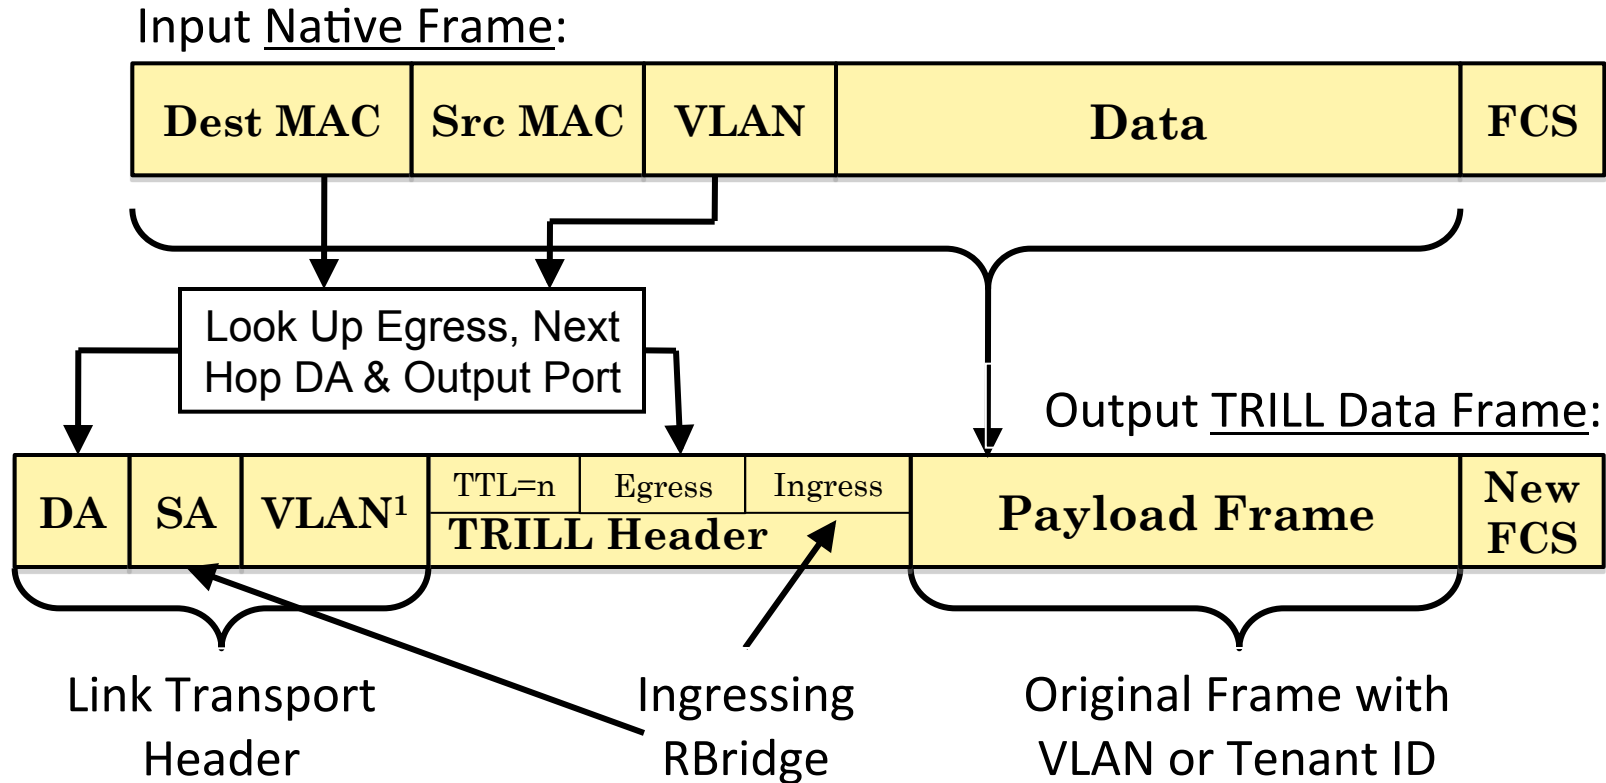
Input Native Frame:

| Dest MAC | Src MAC | VLAN | Data | FCS |
|---|---|---|---|---|

Look Up Egress, Next Hop DA & Output Port

Output TRILL Data Frame:

| DA | SA | VLAN$^1$ | TTL=n / Egress / Ingress — TRILL Header | Payload Frame | New FCS |
|---|---|---|---|---|---|

Link Transport Header

Ingressing RBridge

Original Frame with VLAN or Tenant ID